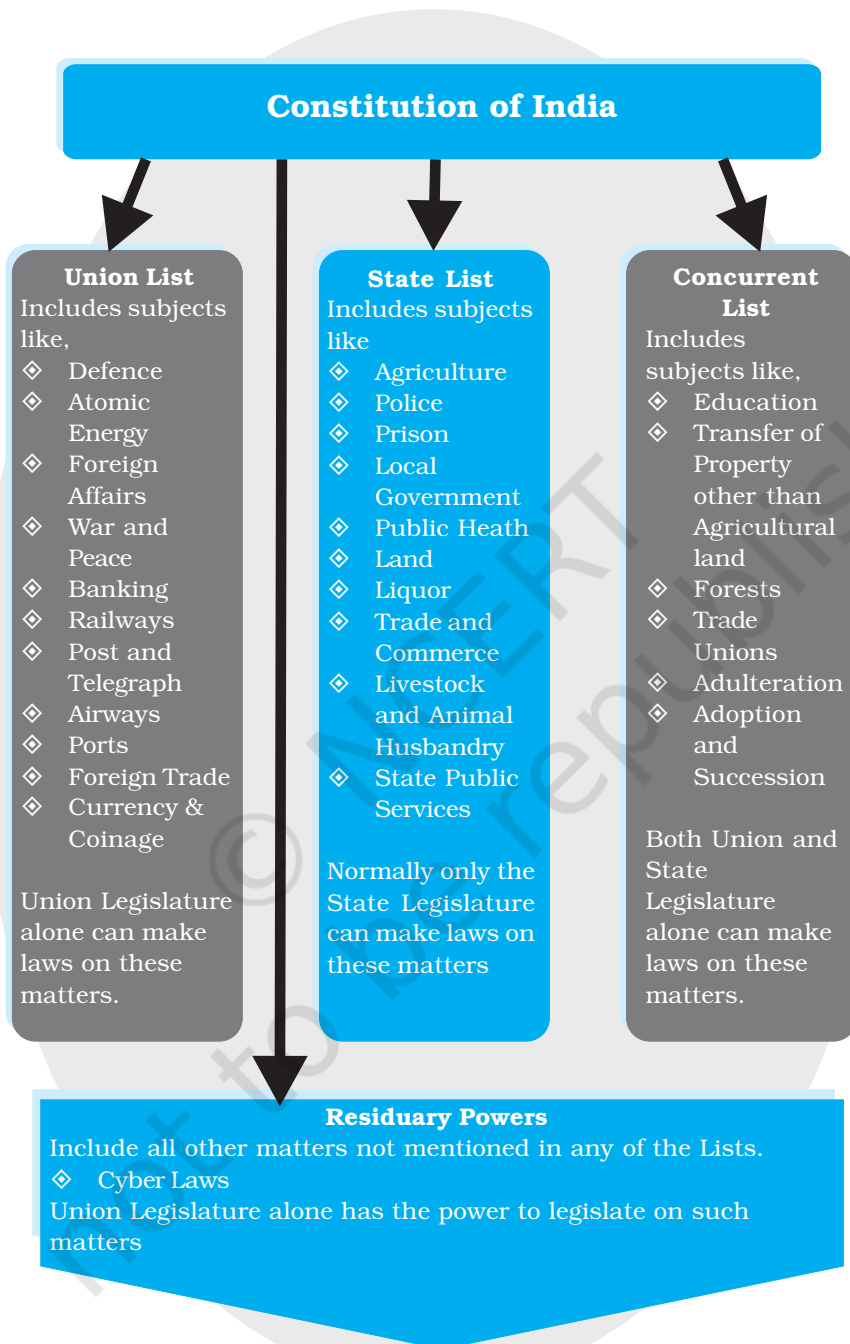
Constitution of India

Union List
Includes subjects like,
◈ Defence
◈ Atomic Energy
◈ Foreign Affairs
◈ War and Peace
◈ Banking
◈ Railways
◈ Post and Telegraph
◈ Airways
◈ Ports
◈ Foreign Trade
◈ Currency & Coinage

Union Legislature alone can make laws on these matters.

State List
Includes subjects like
◈ Agriculture
◈ Police
◈ Prison
◈ Local Government
◈ Public Heath
◈ Land
◈ Liquor
◈ Trade and Commerce
◈ Livestock and Animal Husbandry
◈ State Public Services

Normally only the State Legislature can make laws on these matters

Concurrent List
Includes subjects like,
◈ Education
◈ Transfer of Property other than Agricultural land
◈ Forests
◈ Trade Unions
◈ Adulteration
◈ Adoption and Succession

Both Union and State Legislature alone can make laws on these matters.

Residuary Powers
Include all other matters not mentioned in any of the Lists.
◈ Cyber Laws
Union Legislature alone has the power to legislate on such matters

© NCERT not to be republished